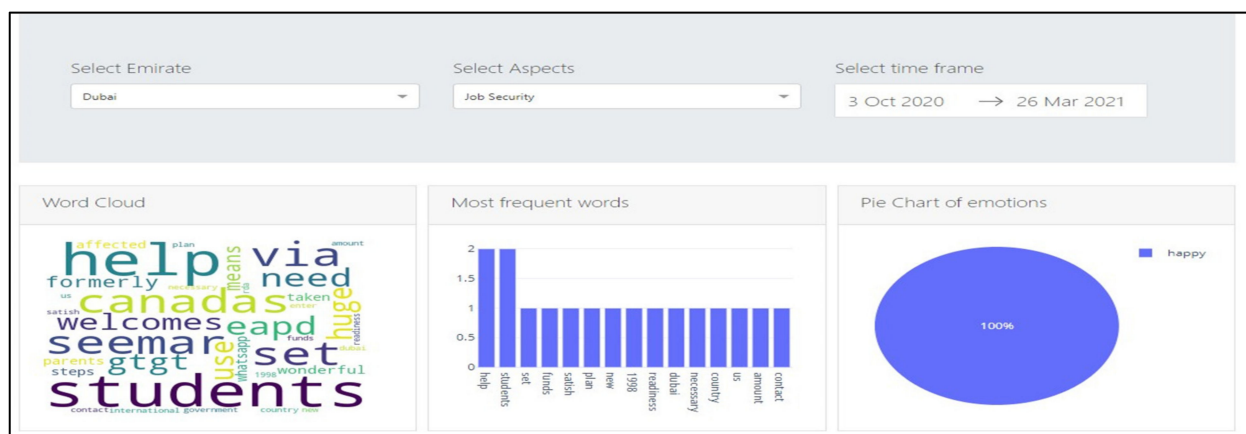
Select Emirate
Dubai

Select Aspects
Job Security

Select time frame
3 Oct 2020 → 26 Mar 2021

Word Cloud

affected plan amount help via means need formerly necessary canadas us rda taken welcomes eapd huge satish seemar readiness use set parents gtgt funds dubai whatsapp steps wonderful 1998 enter students contact international government country new

Most frequent words

2
1.5
1
0.5
0

help students set funds satish plan new 1998 readiness dubai necessary country us amount contact

Pie Chart of emotions

happy

100%